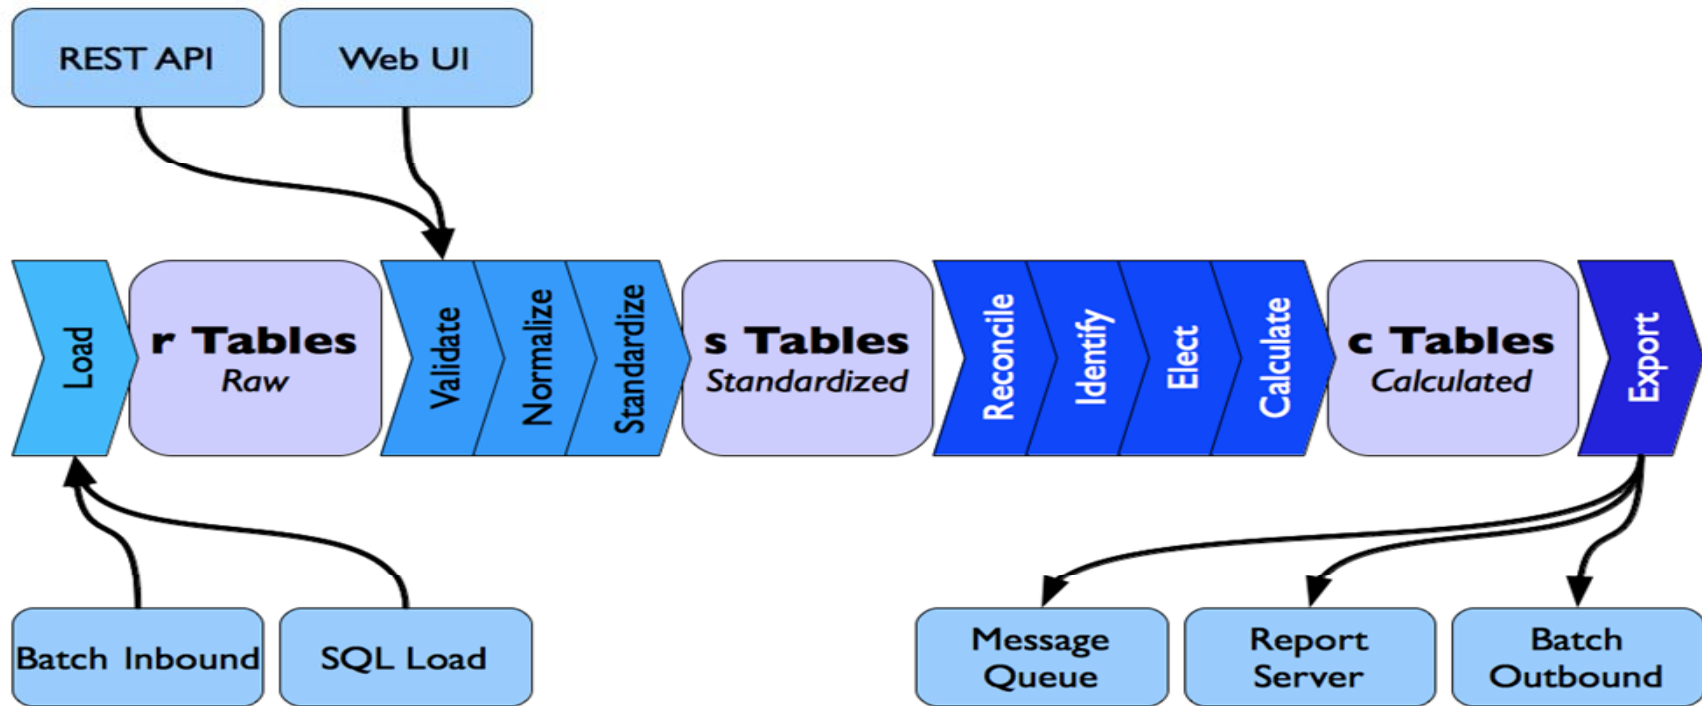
REST API

Web UI

Load

r Tables
Raw

Validate

Normalize

Standardize

s Tables
Standardized

Reconcile

Identify

Elect

Calculate

c Tables
Calculated

Export

Batch Inbound

SQL Load

Message Queue

Report Server

Batch Outbound